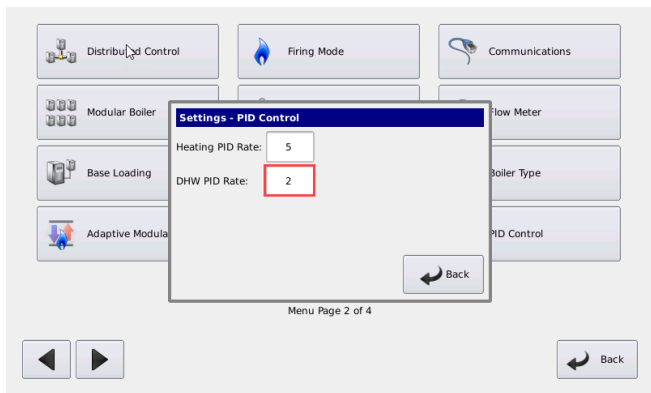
Distribu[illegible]d Control

Firing Mode

Communications

Modular Boiler

Flow Meter

Base Loading

Boiler Type

Adaptive Modula

PID Control

Settings - PID Control

Heating PID Rate: 5

DHW PID Rate: 2

Back

Menu Page 2 of 4

Back